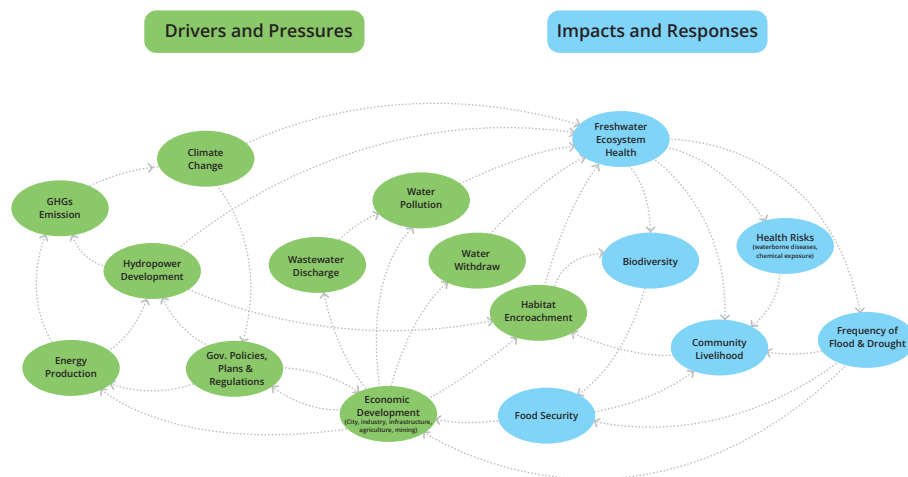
Drivers and Pressures

Impacts and Responses

Climate Change

Freshwater Ecosystem Health

GHGs Emission

Water Pollution

Hydropower Development

Wastewater Discharge

Water Withdraw

Biodiversity

Health Risks (waterborne diseases, chemical exposure)

Habitat Encroachment

Energy Production

Gov. Policies, Plans & Regulations

Community Livelihood

Frequency of Flood & Drought

Economic Development (City, industry, infrastructure, agriculture, mining)

Food Security